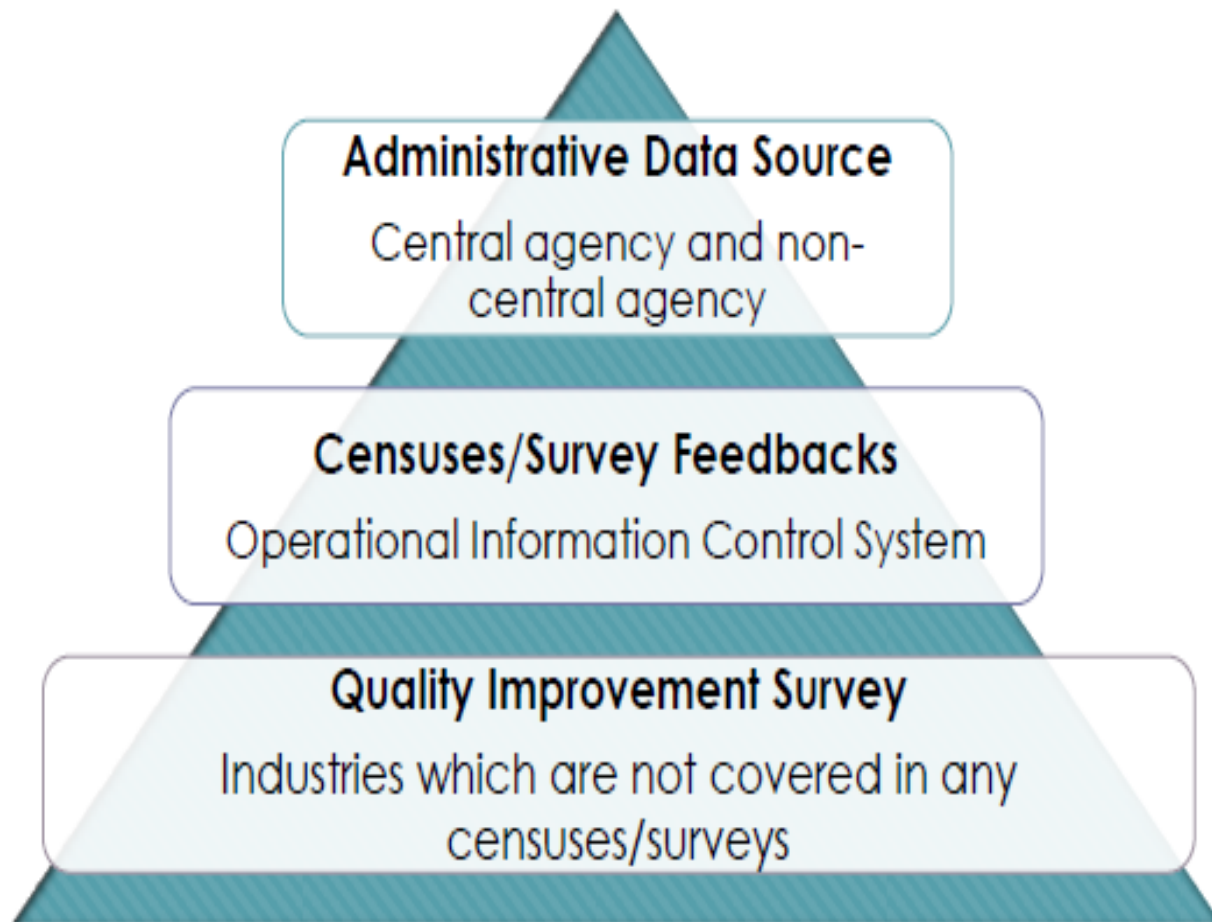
Administrative Data Source

Central agency and non-central agency

Censuses/Survey Feedbacks

Operational Information Control System

Quality Improvement Survey

Industries which are not covered in any censuses/surveys